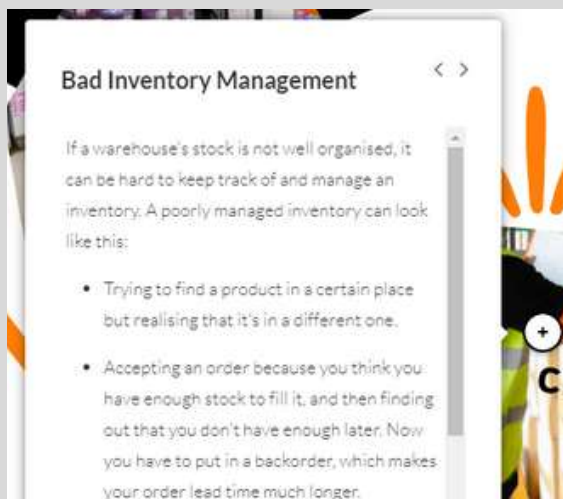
Bad Inventory Management

< >

If a warehouse's stock is not well organised, it can be hard to keep track of and manage an inventory. A poorly managed inventory can look like this:

- Trying to find a product in a certain place but realising that it's in a different one.
- Accepting an order because you think you have enough stock to fill it, and then finding out that you don't have enough later. Now you have to put in a backorder, which makes your order lead time much longer.

+

C